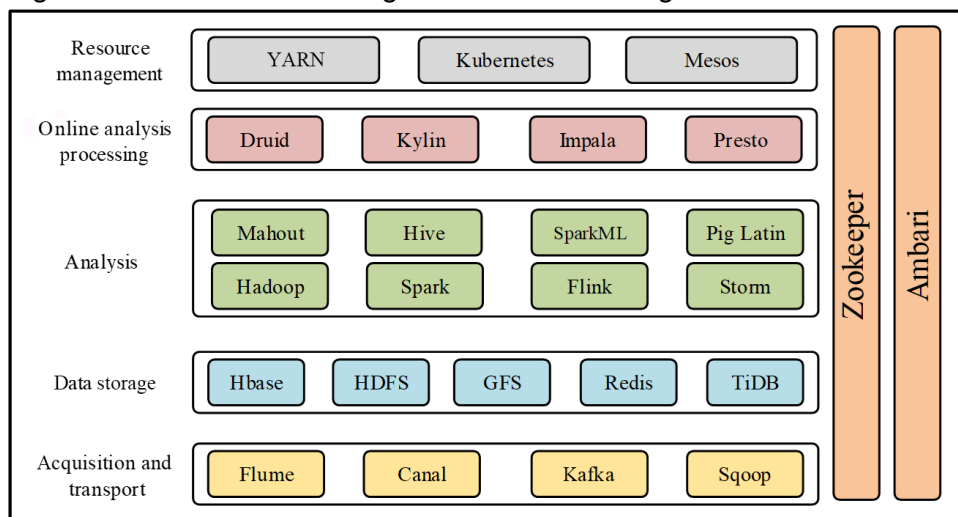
Resource management
YARN
Kubernetes
Mesos

Online analysis processing
Druid
Kylin
Impala
Presto

Analysis
Mahout
Hive
SparkML
Pig Latin
Hadoop
Spark
Flink
Storm

Data storage
Hbase
HDFS
GFS
Redis
TiDB

Acquisition and transport
Flume
Canal
Kafka
Sqoop

Zookeeper

Ambari